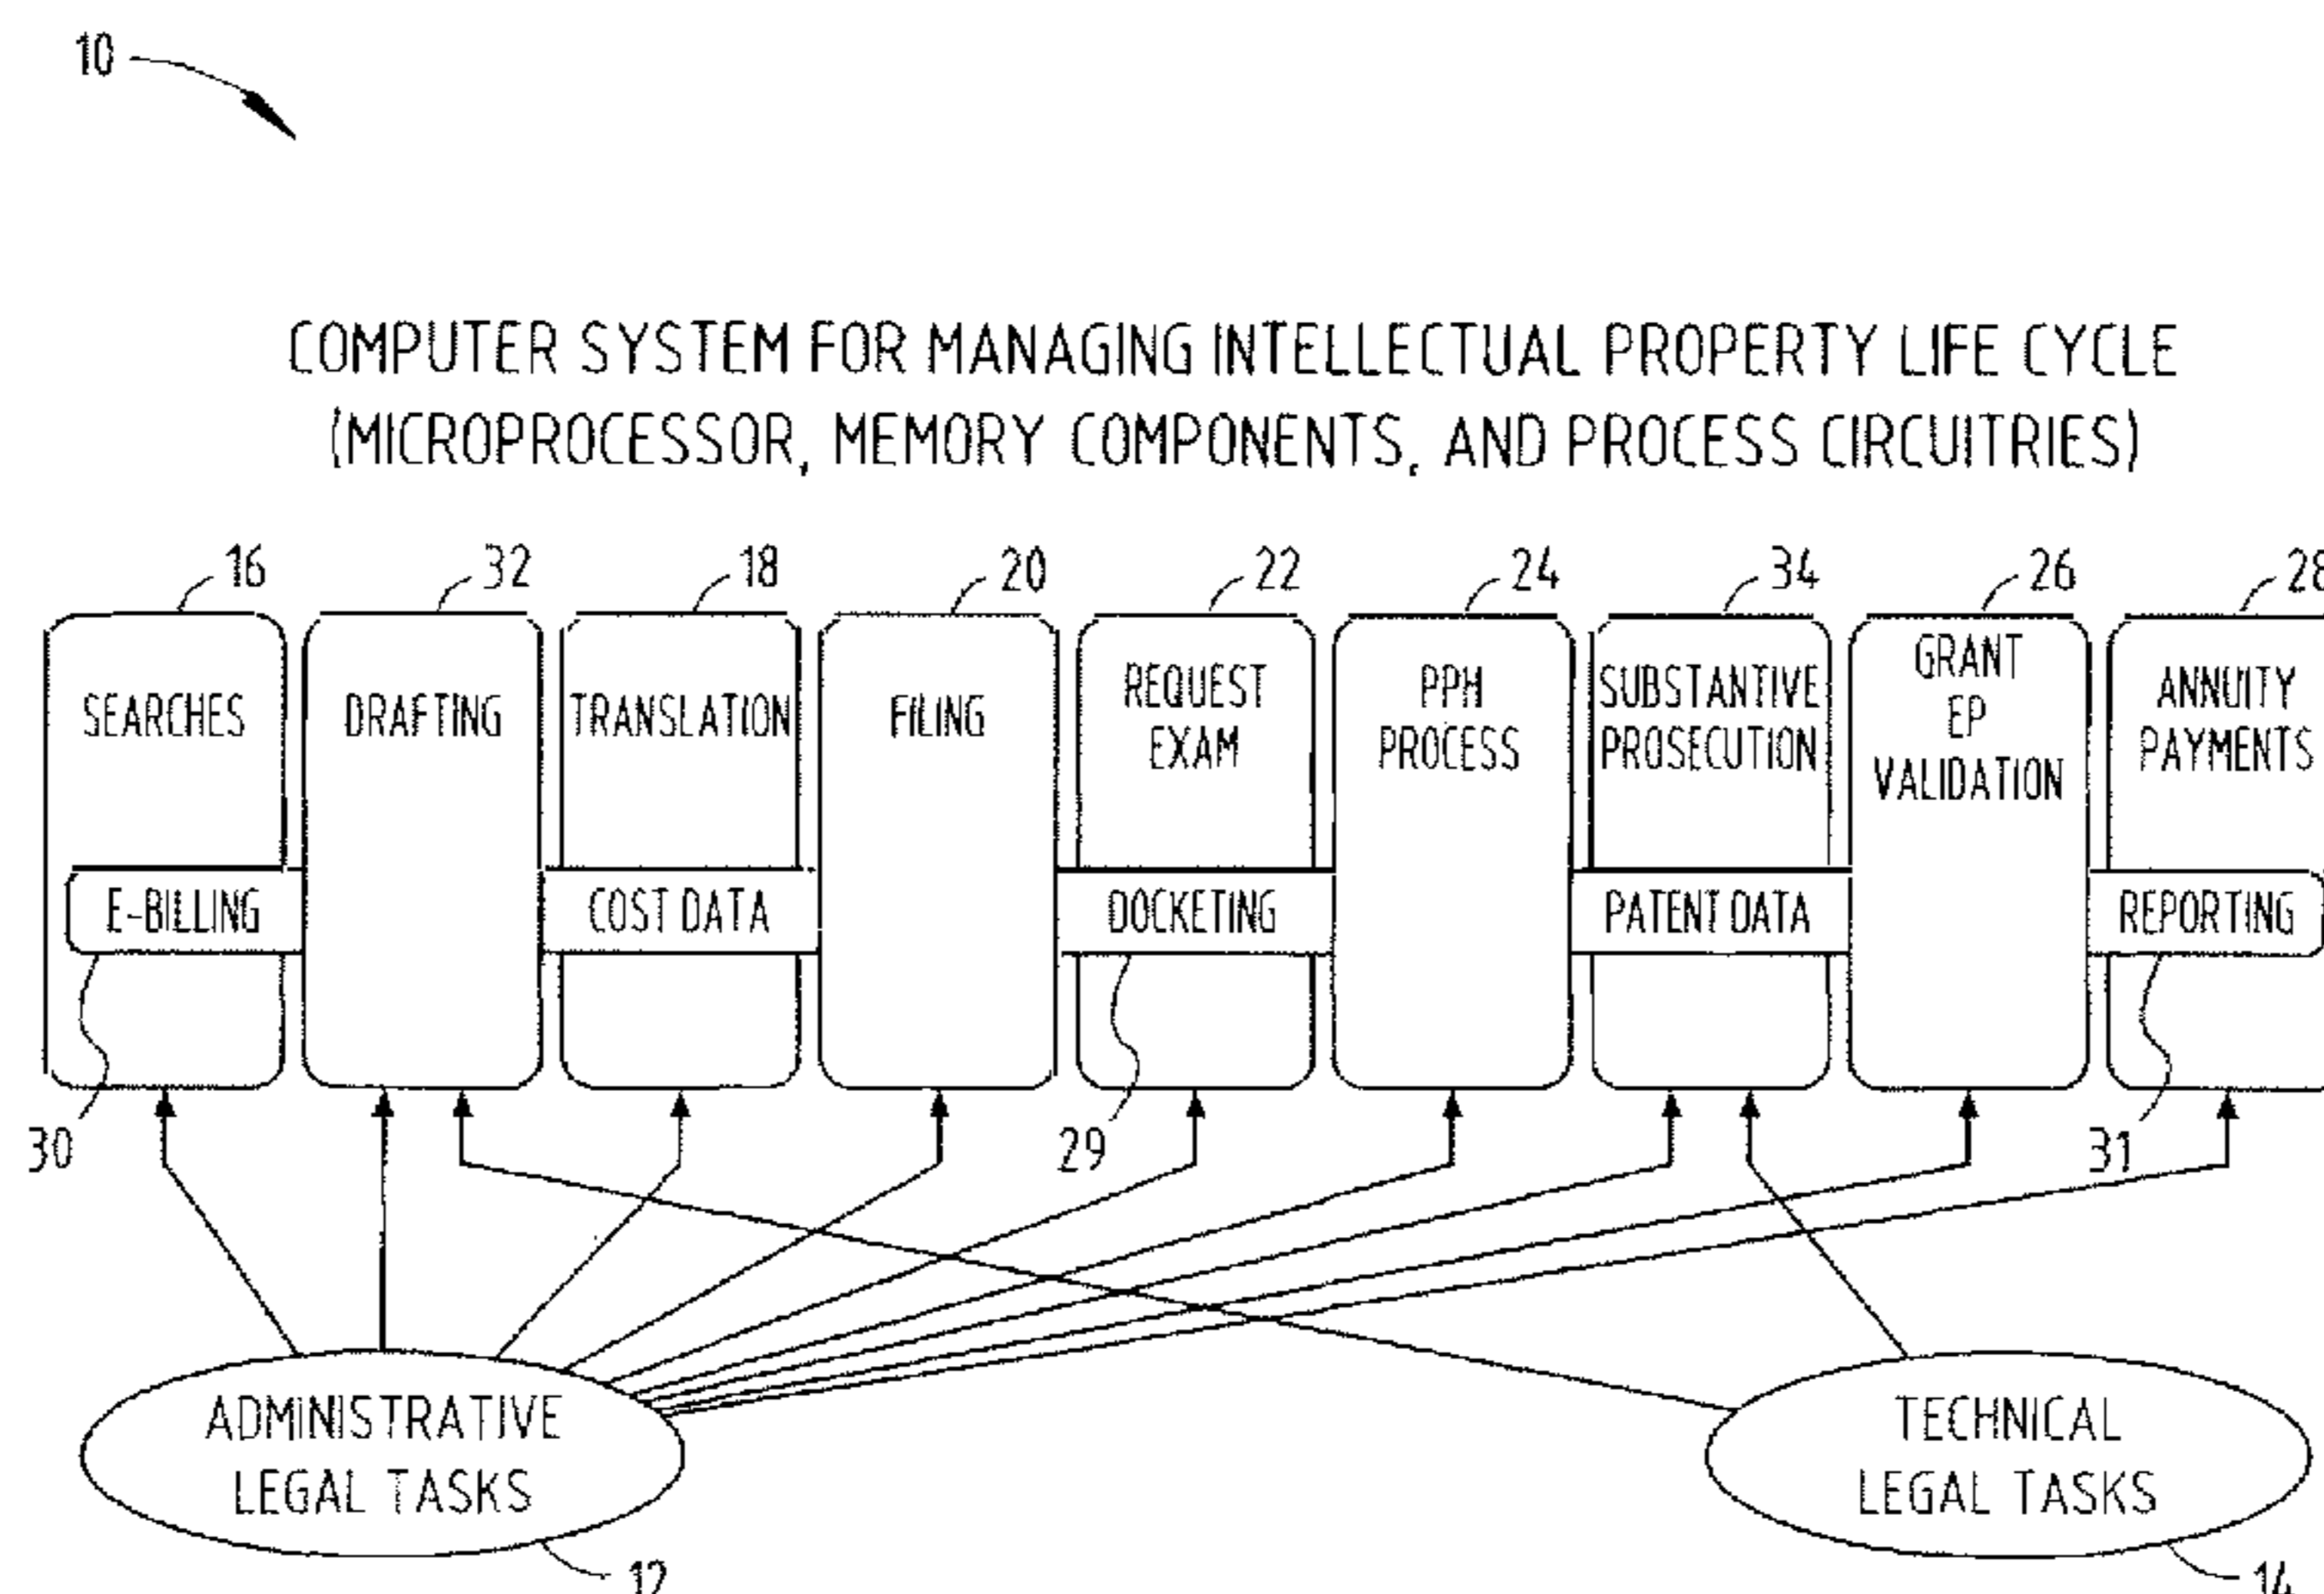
10

COMPUTER SYSTEM FOR MANAGING INTELLECTUAL PROPERTY LIFE CYCLE (MICROPROCESSOR, MEMORY COMPONENTS, AND PROCESS CIRCUITRIES)

16 SEARCHES

32 DRAFTING

18 TRANSLATION

20 FILING

22 REQUEST EXAM

24 PPH PROCESS

34 SUBSTANTIVE PROSECUTION

26 GRANT EP VALIDATION

28 ANNUITY PAYMENTS

E-BILLING

COST DATA

DOCKETING

PATENT DATA

REPORTING

30

29

31

ADMINISTRATIVE LEGAL TASKS

12

TECHNICAL LEGAL TASKS

14